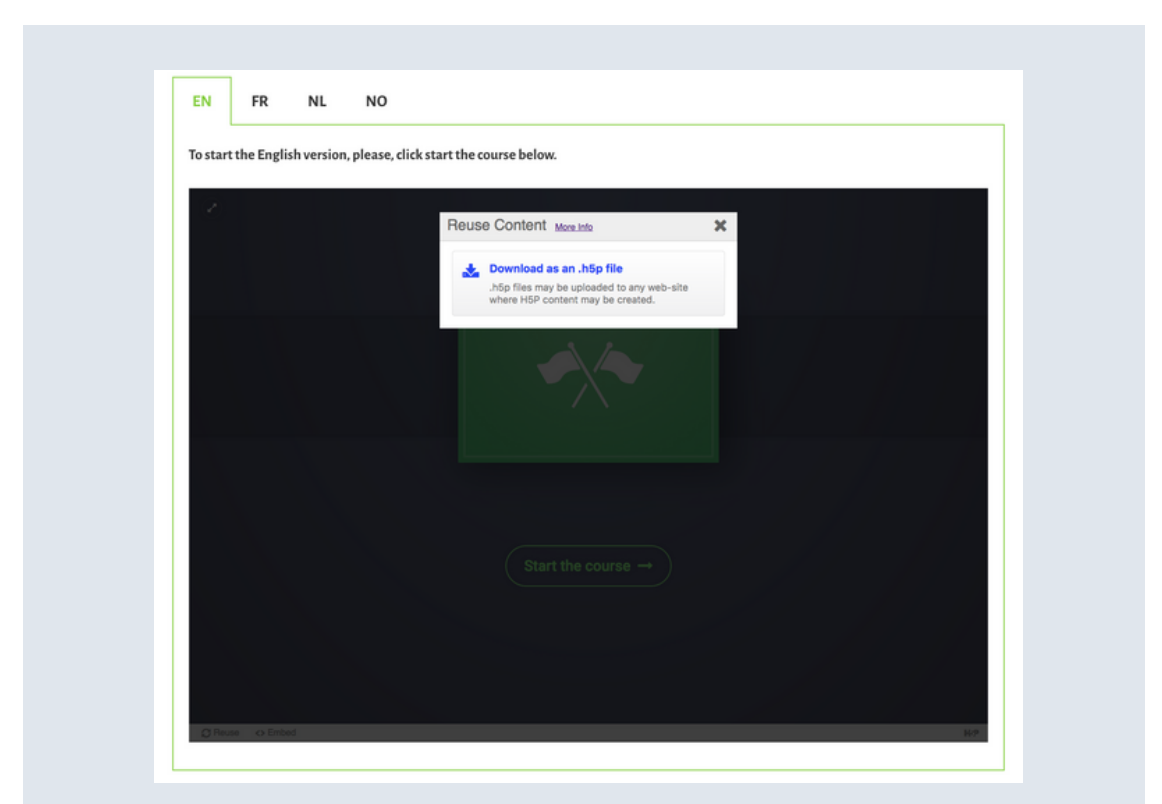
EN FR NL NO

To start the English version, please, click start the course below.

Reuse Content More Info

Download as an .h5p file

.h5p files may be uploaded to any web-site where H5P content may be created.

Start the course →

Reuse <> Embed

H5P